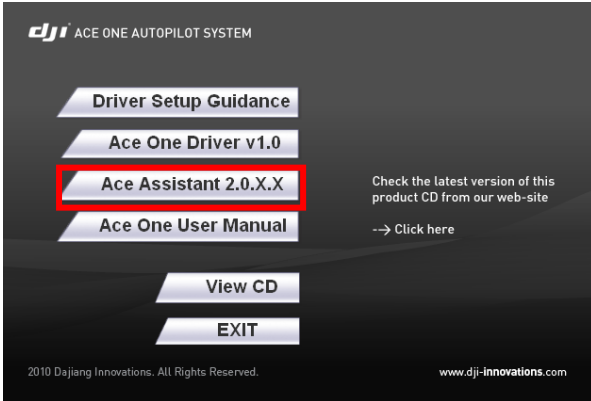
dji ACE ONE AUTOPILOT SYSTEM

Driver Setup Guidance

Ace One Driver v1.0

Ace Assistant 2.0.X.X

Ace One User Manual

View CD

EXIT

Check the latest version of this product CD from our web-site

--> Click here

2010 Dajiang Innovations. All Rights Reserved.

www.dji-innovations.com